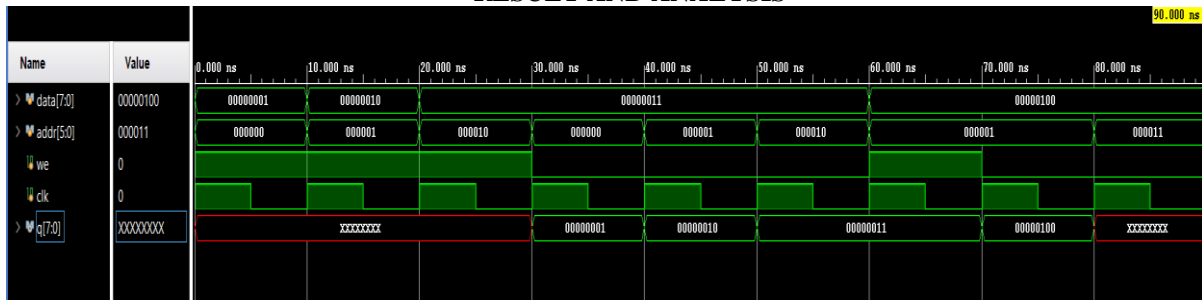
RESULT AND ANALYSIS

90.000 ns

| Name | Value |
|---|---|
| data[7:0] | 00000100 |
| addr[5:0] | 000011 |
| we | 0 |
| clk | 0 |
| q[7:0] | XXXXXXXX |

0.000 ns 10.000 ns 20.000 ns 30.000 ns 40.000 ns 50.000 ns 60.000 ns 70.000 ns 80.000 ns

00000001 00000010 00000011 00000100

000000 000001 000010 000000 000001 000010 000001 000011

XXXXXXXX 00000001 00000010 00000011 00000100 XXXXXXXX